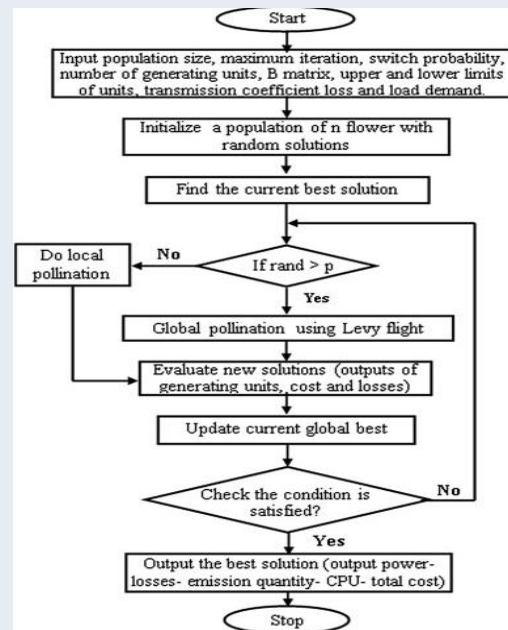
Start

Input population size, maximum iteration, switch probability, number of generating units, B matrix, upper and lower limits of units, transmission coefficient loss and load demand.

Initialize a population of n flower with random solutions

Find the current best solution

Do local pollination

No

If rand > p

Yes

Global pollination using Levy flight

Evaluate new solutions (outputs of generating units, cost and losses)

Update current global best

Check the condition is satisfied?

No

Yes

Output the best solution (output power- losses- emission quantity- CPU- total cost)

Stop